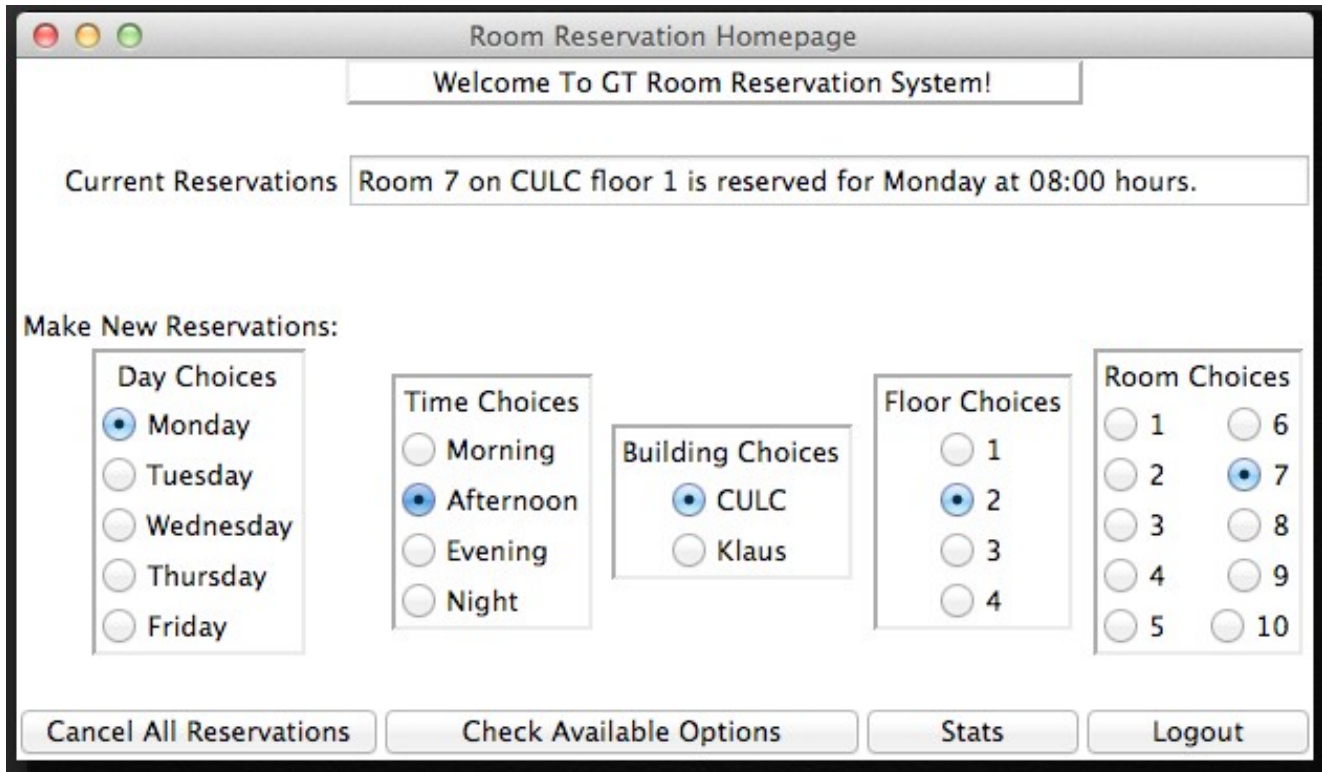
Room Reservation Homepage

Welcome To GT Room Reservation System!

Current Reservations Room 7 on CULC floor 1 is reserved for Monday at 08:00 hours.

Make New Reservations:

Day Choices
Monday
Tuesday
Wednesday
Thursday
Friday

Time Choices
Morning
Afternoon
Evening
Night

Building Choices
CULC
Klaus

Floor Choices
1
2
3
4

Room Choices
1
6
2
7
3
8
4
9
5
10

Cancel All Reservations
Check Available Options
Stats
Logout